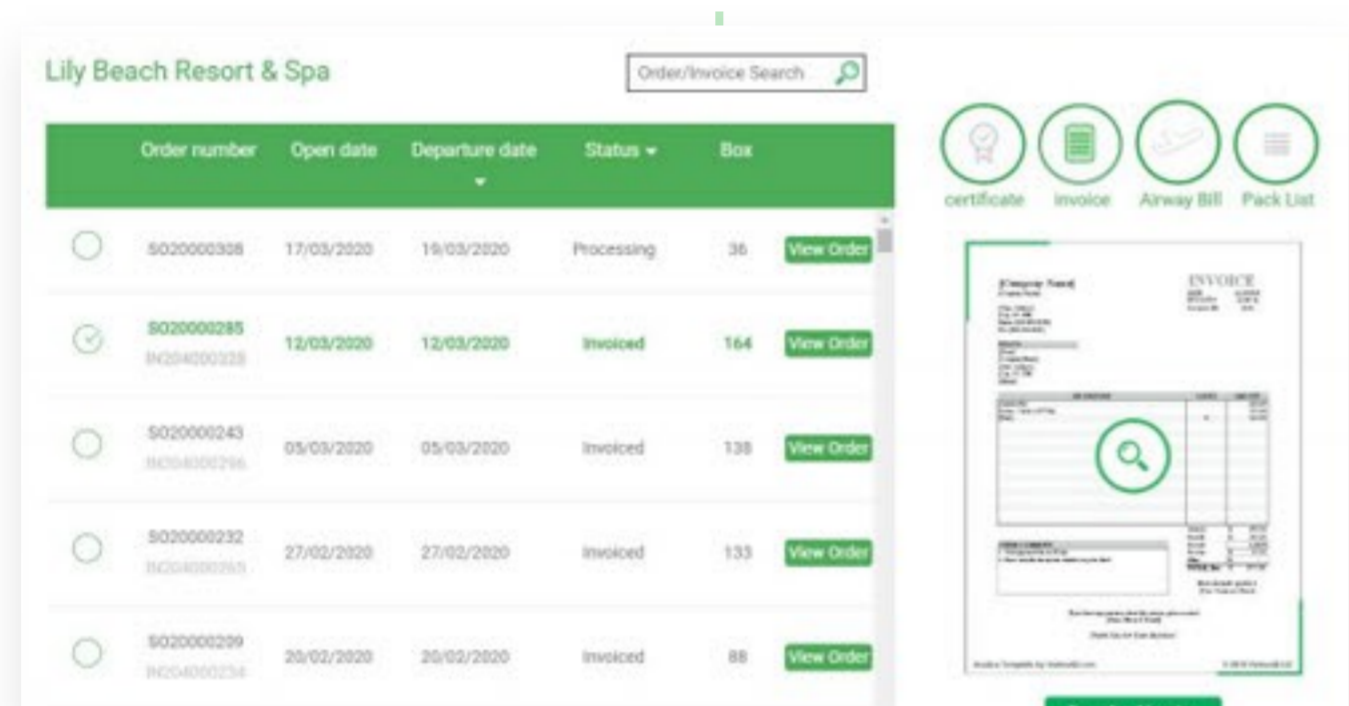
Lily Beach Resort & Spa

Order/Invoice Search

| | Order number | Open date | Departure date | Status | Box | |
|---|---|---|---|---|---|---|
| | SO20000308 | 17/03/2020 | 19/03/2020 | Processing | 36 | View Order |
| | SO20000285 IN204000328 | 12/03/2020 | 12/03/2020 | Invoiced | 164 | View Order |
| | SO20000243 IN204000296 | 05/03/2020 | 05/03/2020 | Invoiced | 138 | View Order |
| | SO20000232 IN204000265 | 27/02/2020 | 27/02/2020 | Invoiced | 133 | View Order |
| | SO20000209 IN204000234 | 20/02/2020 | 20/02/2020 | Invoiced | 88 | View Order |

certificate  invoice  Airway Bill  Pack List

[Company Name]

INVOICE

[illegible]